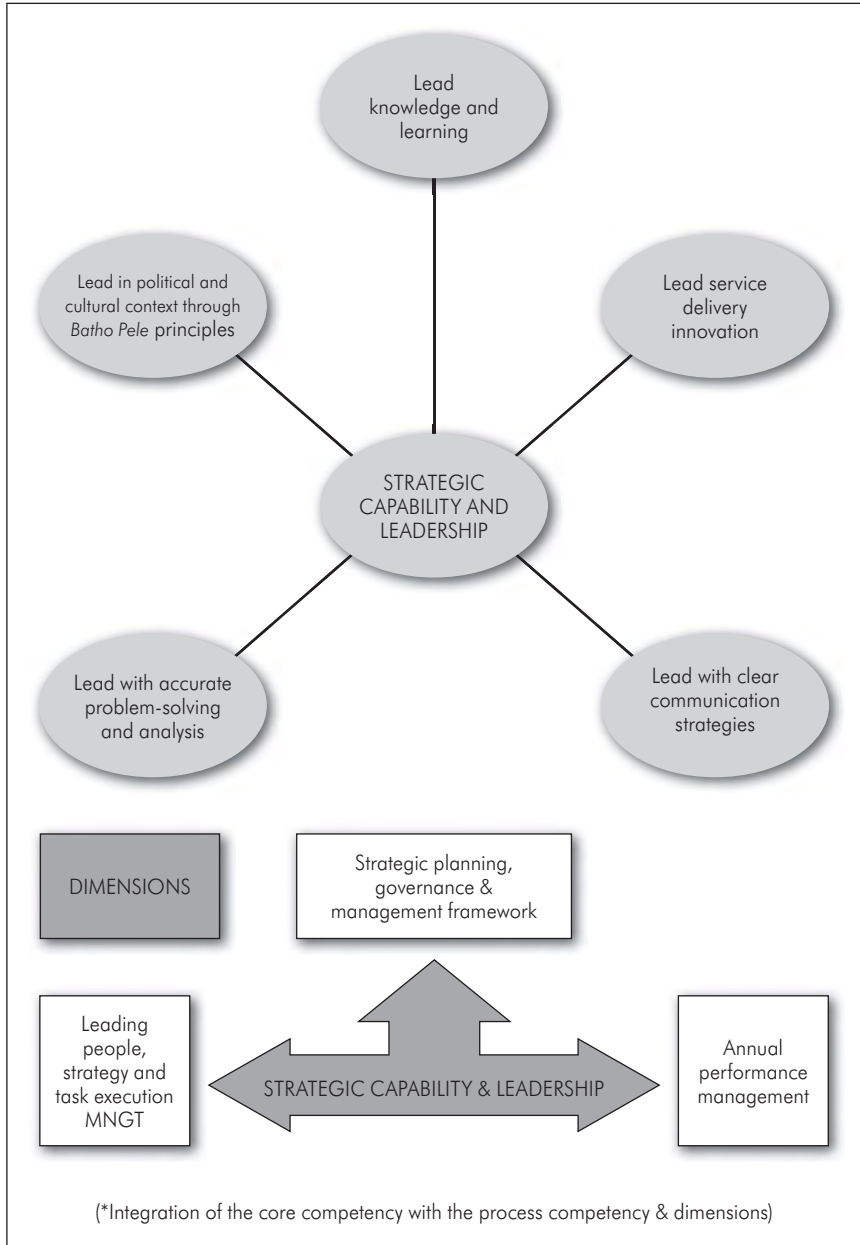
Lead knowledge and learning

Lead in political and cultural context through Batho Pele principles

Lead service delivery innovation

STRATEGIC CAPABILITY AND LEADERSHIP

Lead with accurate problem-solving and analysis

Lead with clear communication strategies

DIMENSIONS

Strategic planning, governance & management framework

Leading people, strategy and task execution MNGT

STRATEGIC CAPABILITY & LEADERSHIP

Annual performance management

(*Integration of the core competency with the process competency & dimensions)